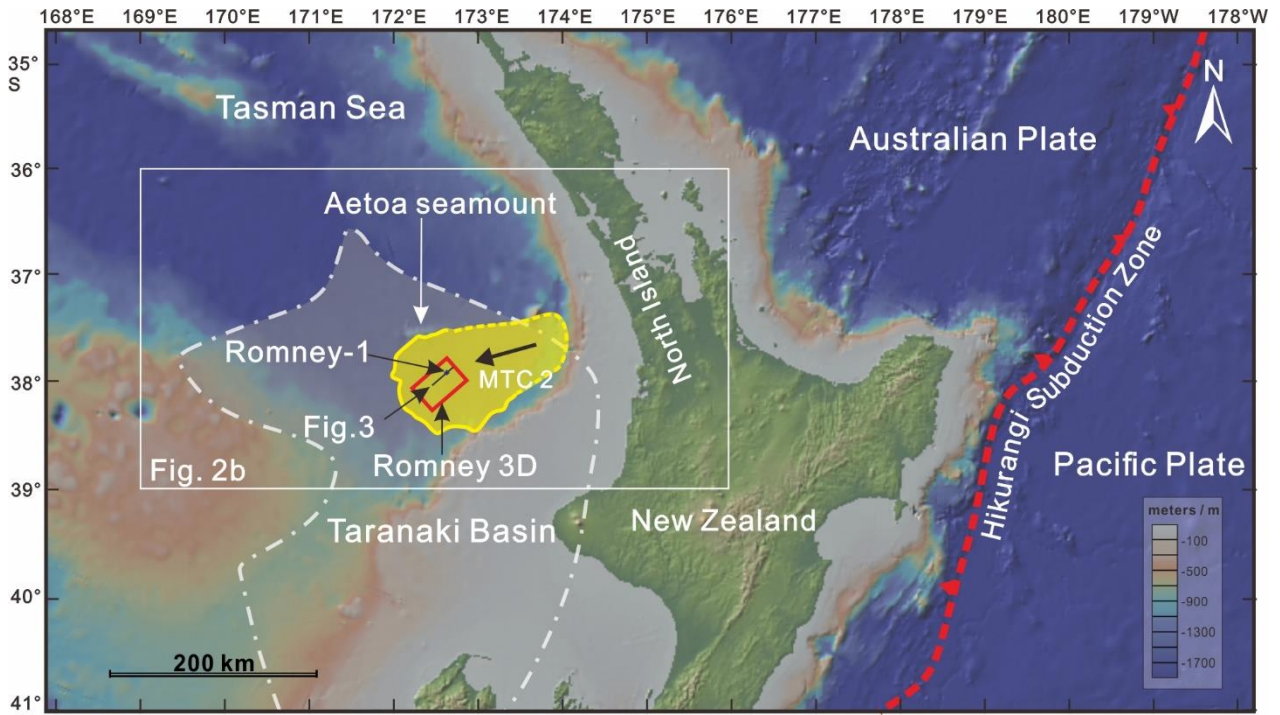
168°E 169°E 170°E 171°E 172°E 173°E 174°E 175°E 176°E 177°E 178°E 179°E 180°E 179°W 178°W

35° S
36°
37°
38°
39°
40°
41°

N

Tasman Sea

Australian Plate

Aetoa seamount

North Island

Hikurangi Subduction Zone

Romney-1

MTC 2

Fig.3

Romney 3D

Fig. 2b

Pacific Plate

Taranaki Basin

New Zealand

meters / m
-100
-500
-900
-1300
-1700

200 km